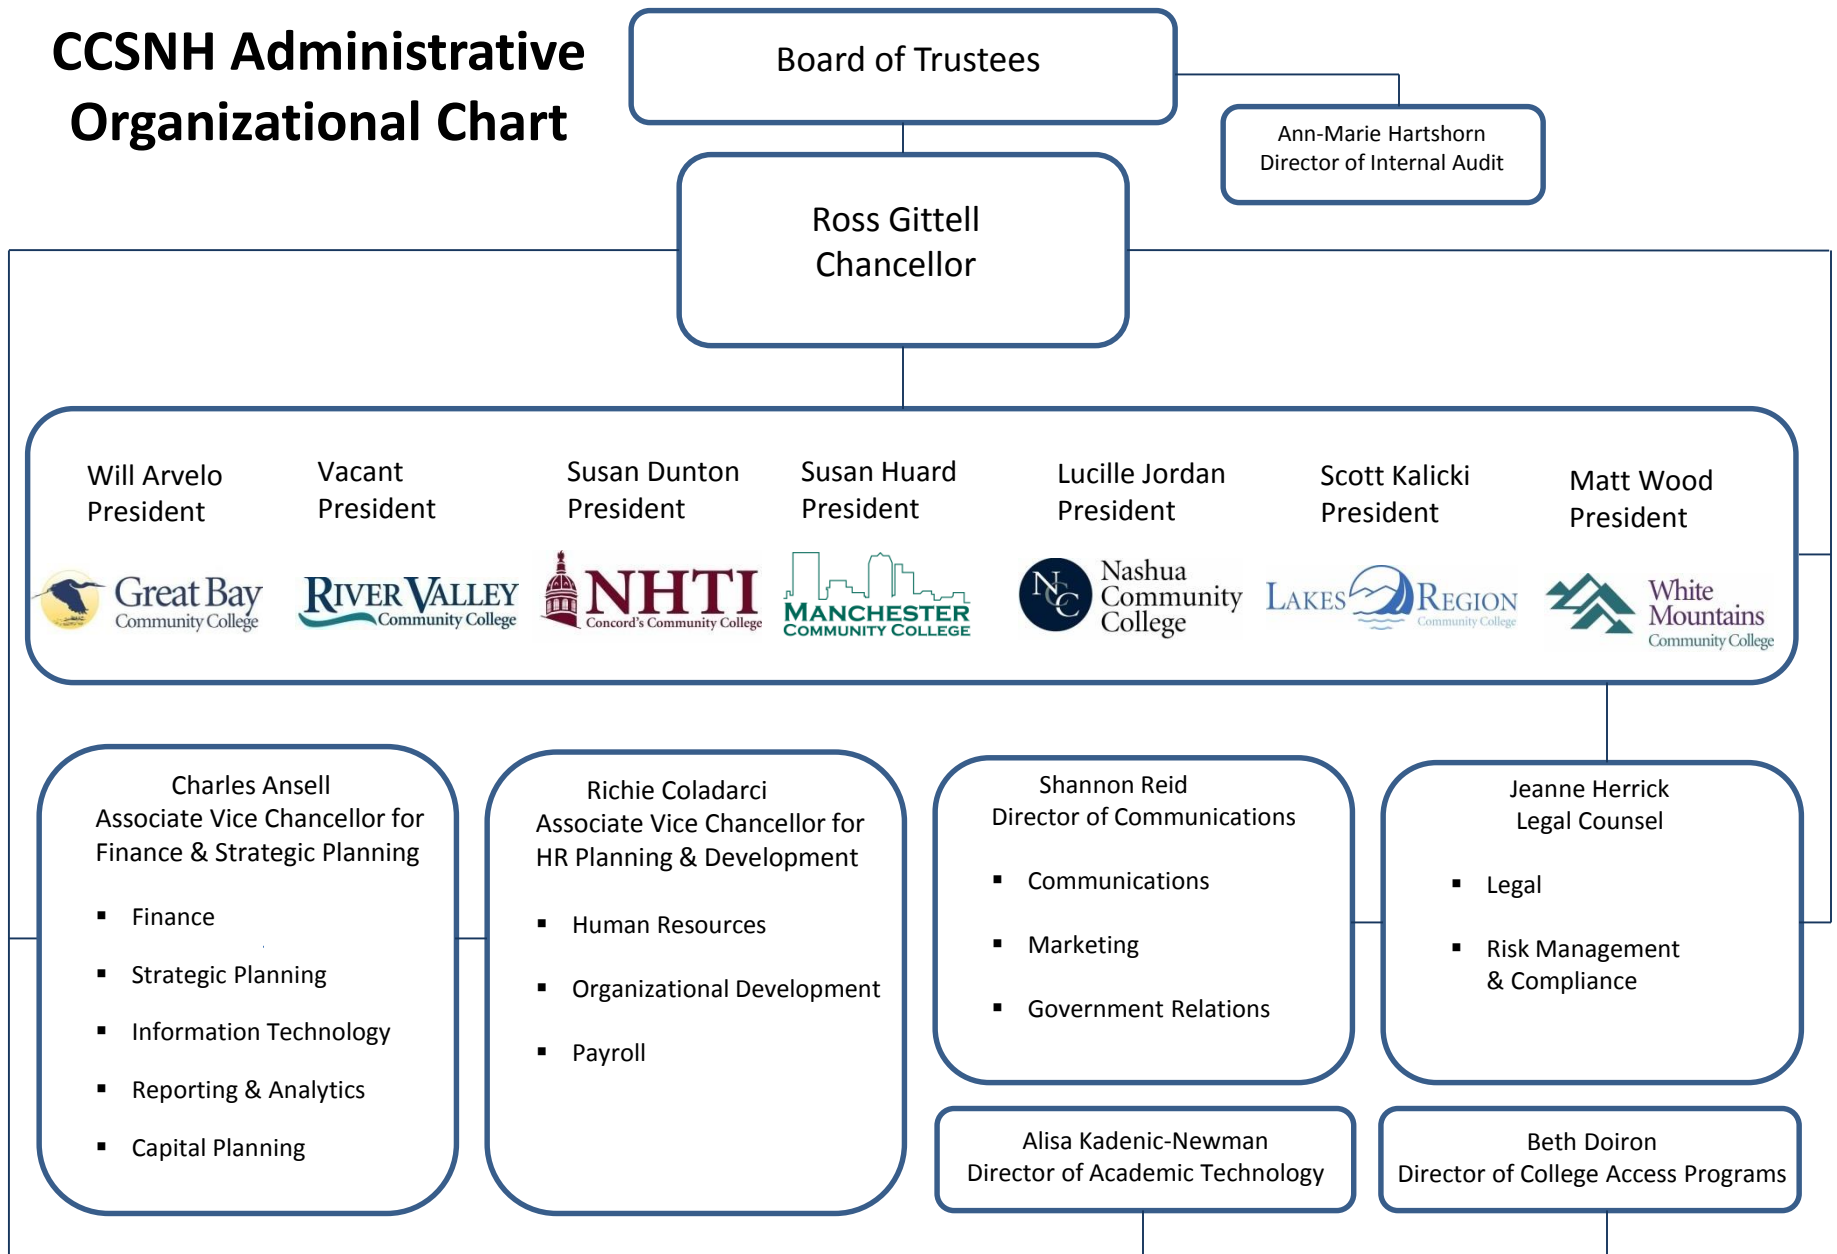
CCSNH Administrative Organizational Chart

Board of Trustees

Ann-Marie Hartshorn
Director of Internal Audit

Ross Gittell
Chancellor

Will Arvelo
President

Great Bay Community College

Vacant
President

River Valley Community College

Susan Dunton
President

NHTI Concord's Community College

Susan Huard
President

Manchester Community College

Lucille Jordan
President

Nashua Community College

Scott Kalicki
President

Lakes Region Community College

Matt Wood
President

White Mountains Community College

Charles Ansell
Associate Vice Chancellor for Finance & Strategic Planning

- Finance
- Strategic Planning
- Information Technology
- Reporting & Analytics
- Capital Planning

Richie Coladarci
Associate Vice Chancellor for HR Planning & Development

- Human Resources
- Organizational Development
- Payroll

Shannon Reid
Director of Communications

- Communications
- Marketing
- Government Relations

Jeanne Herrick
Legal Counsel

- Legal
- Risk Management & Compliance

Alisa Kadenic-Newman
Director of Academic Technology

Beth Doiron
Director of College Access Programs